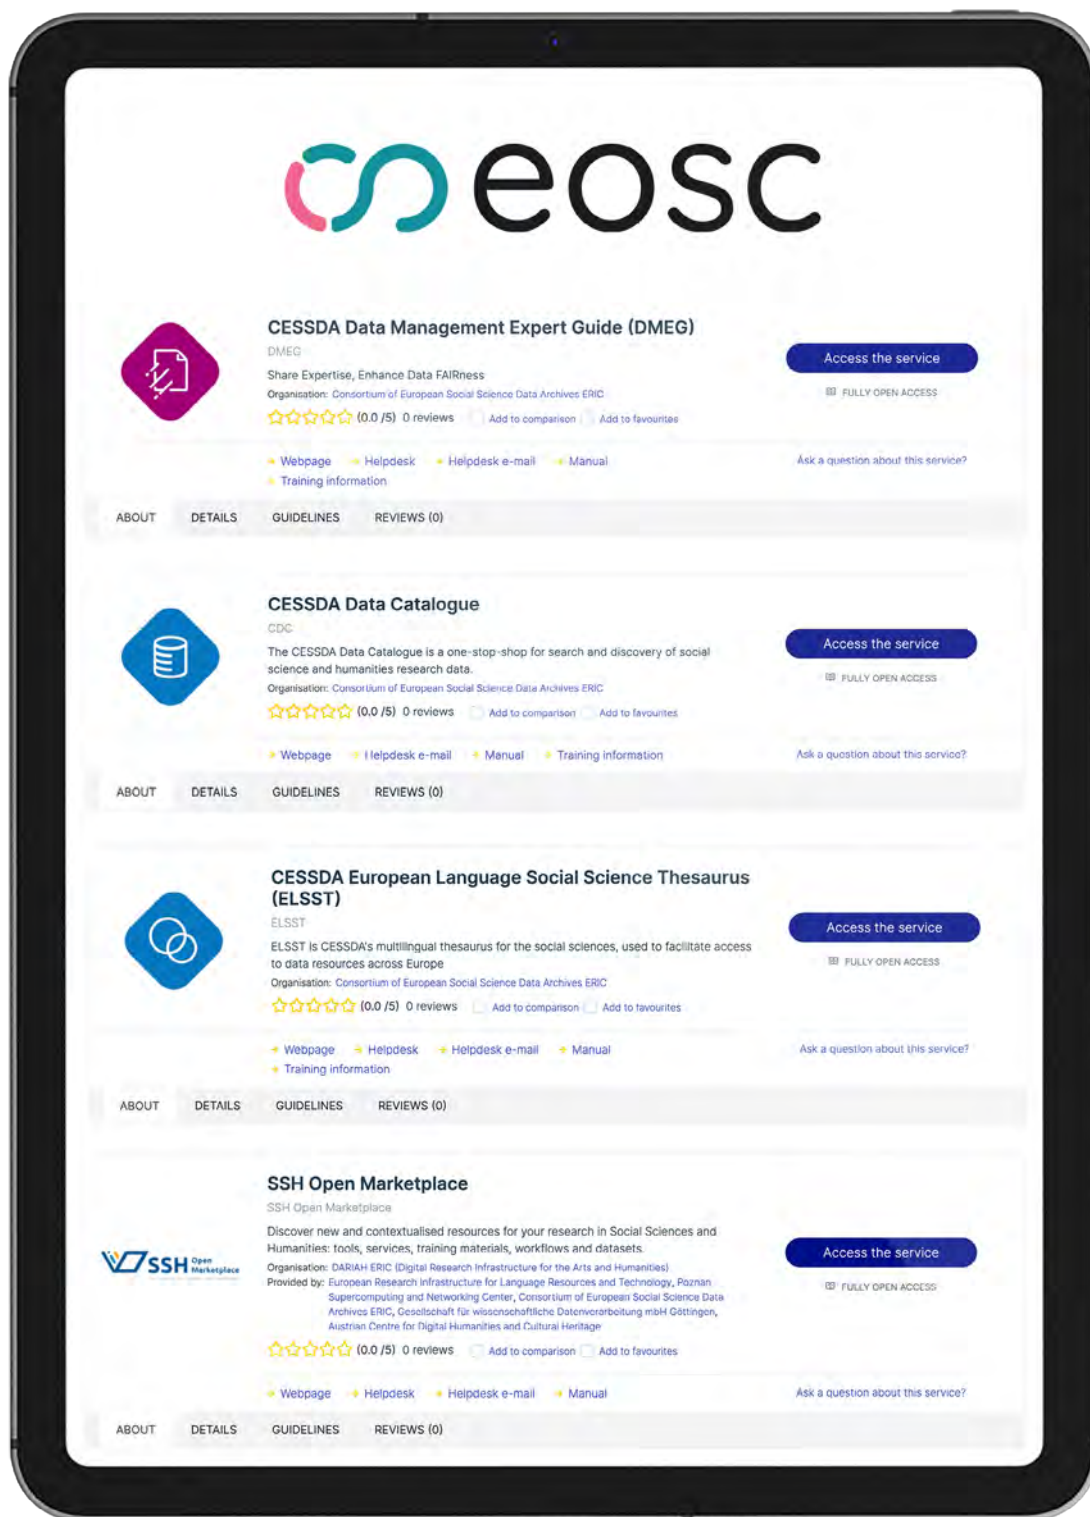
eosc

CESSDA Data Management Expert Guide (DMEG)

DMEG

Share Expertise, Enhance Data FAIRness

Organisation: Consortium of European Social Science Data Archives ERIC

(0.0 /5) 0 reviews Add to comparison Add to favourites

Access the service

FULLY OPEN ACCESS

Webpage Helpdesk Helpdesk e-mail Manual Training information

Ask a question about this service?

ABOUT DETAILS GUIDELINES REVIEWS (0)

CESSDA Data Catalogue

CDC

The CESSDA Data Catalogue is a one-stop-shop for search and discovery of social science and humanities research data.

Organisation: Consortium of European Social Science Data Archives ERIC

(0.0 /5) 0 reviews Add to comparison Add to favourites

Access the service

FULLY OPEN ACCESS

Webpage Helpdesk e-mail Manual Training information

Ask a question about this service?

ABOUT DETAILS GUIDELINES REVIEWS (0)

CESSDA European Language Social Science Thesaurus (ELSST)

ELSST

ELSST is CESSDA's multilingual thesaurus for the social sciences, used to facilitate access to data resources across Europe

Organisation: Consortium of European Social Science Data Archives ERIC

(0.0 /5) 0 reviews Add to comparison Add to favourites

Access the service

FULLY OPEN ACCESS

Webpage Helpdesk Helpdesk e-mail Manual Training information

Ask a question about this service?

ABOUT DETAILS GUIDELINES REVIEWS (0)

SSH Open Marketplace

SSH Open Marketplace

Discover new and contextualised resources for your research in Social Sciences and Humanities: tools, services, training materials, workflows and datasets.

Organisation: DARIAH ERIC (Digital Research Infrastructure for the Arts and Humanities)

Provided by: European Research Infrastructure for Language Resources and Technology, Poznan Supercomputing and Networking Center, Consortium of European Social Science Data Archives ERIC, Gesellschaft für wissenschaftliche Datenverarbeitung mbH Göttingen, Austrian Centre for Digital Humanities and Cultural Heritage

SSH Open Marketplace

(0.0 /5) 0 reviews Add to comparison Add to favourites

Access the service

FULLY OPEN ACCESS

Webpage Helpdesk Helpdesk e-mail Manual

Ask a question about this service?

ABOUT DETAILS GUIDELINES REVIEWS (0)